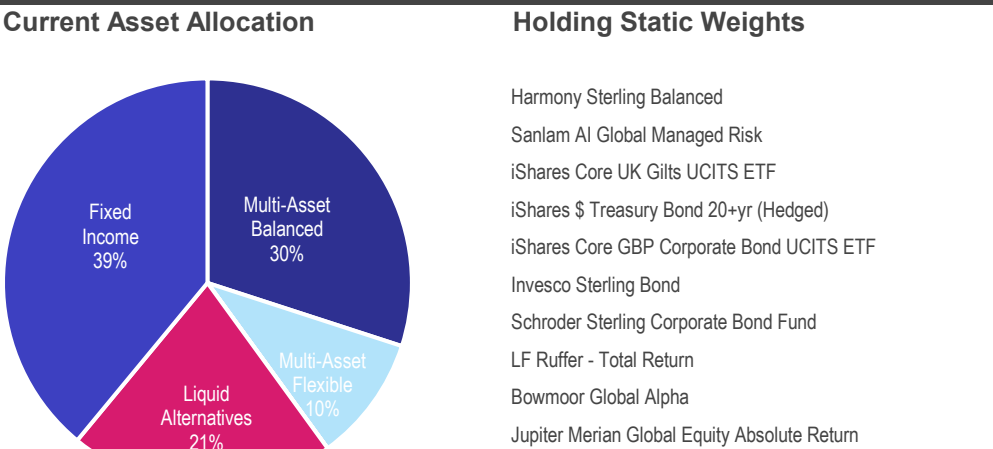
Current Asset Allocation

Fixed Income 39%

Multi-Asset Balanced 30%

Multi-Asset Flexible 10%

Liquid Alternatives 21%

Holding Static Weights

Harmony Sterling Balanced

Sanlam AI Global Managed Risk

iShares Core UK Gilts UCITS ETF

iShares $ Treasury Bond 20+yr (Hedged)

iShares Core GBP Corporate Bond UCITS ETF

Invesco Sterling Bond

Schroder Sterling Corporate Bond Fund

LF Ruffer - Total Return

Bowmoor Global Alpha

Jupiter Merian Global Equity Absolute Return